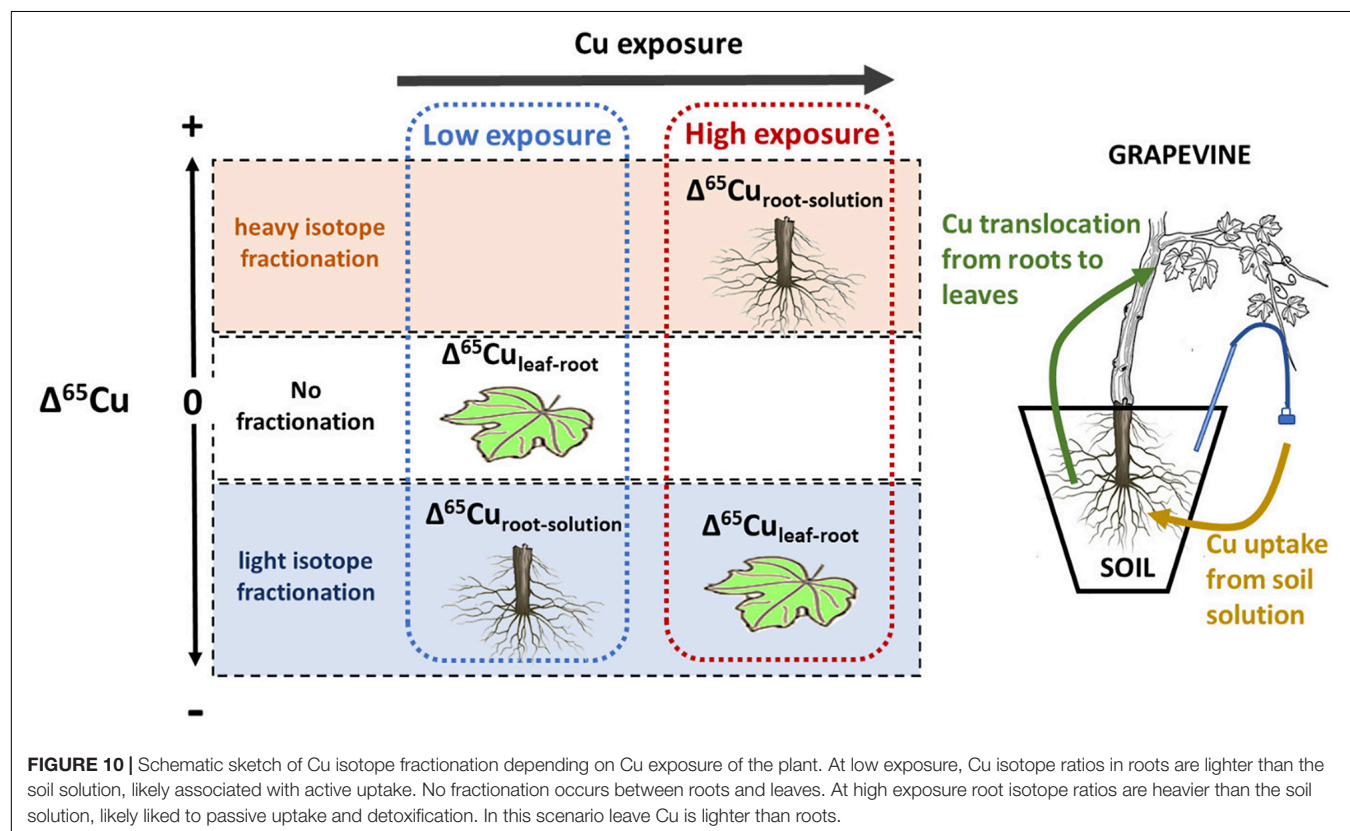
Cu exposure

+

Low exposure

High exposure

GRAPEVINE

heavy isotope fractionation

$\Delta^{65}Cu_{root\text{-}solution}$

Cu translocation from roots to leaves

$\Delta^{65}Cu$

0

No fractionation

$\Delta^{65}Cu_{leaf\text{-}root}$

light isotope fractionation

$\Delta^{65}Cu_{root\text{-}solution}$

$\Delta^{65}Cu_{leaf\text{-}root}$

SOIL

Cu uptake from soil solution

-

**FIGURE 10 |** Schematic sketch of Cu isotope fractionation depending on Cu exposure of the plant. At low exposure, Cu isotope ratios in roots are lighter than the soil solution, likely associated with active uptake. No fractionation occurs between roots and leaves. At high exposure root isotope ratios are heavier than the soil solution, likely liked to passive uptake and detoxification. In this scenario leave Cu is lighter than roots.